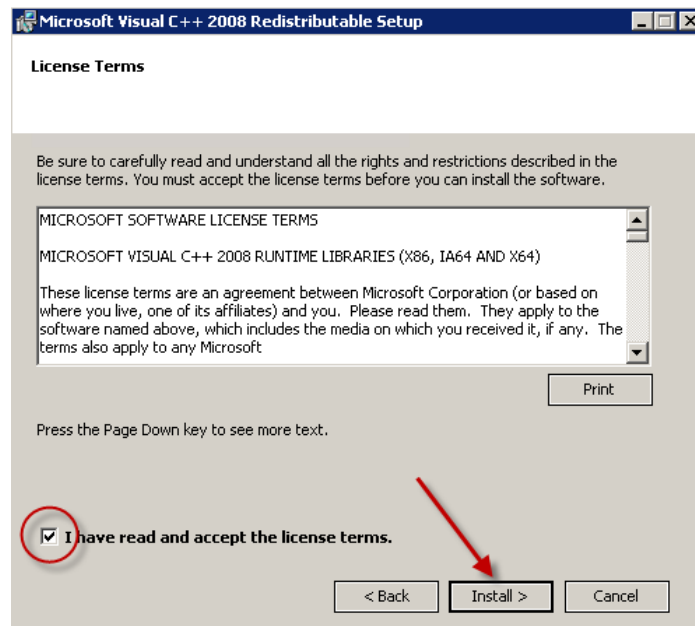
Microsoft Visual C++ 2008 Redistributable Setup

License Terms

Be sure to carefully read and understand all the rights and restrictions described in the license terms. You must accept the license terms before you can install the software.

MICROSOFT SOFTWARE LICENSE TERMS

MICROSOFT VISUAL C++ 2008 RUNTIME LIBRARIES (X86, IA64 AND X64)

These license terms are an agreement between Microsoft Corporation (or based on where you live, one of its affiliates) and you. Please read them. They apply to the software named above, which includes the media on which you received it, if any. The terms also apply to any Microsoft

Print

Press the Page Down key to see more text.

I have read and accept the license terms.

< Back

Install >

Cancel